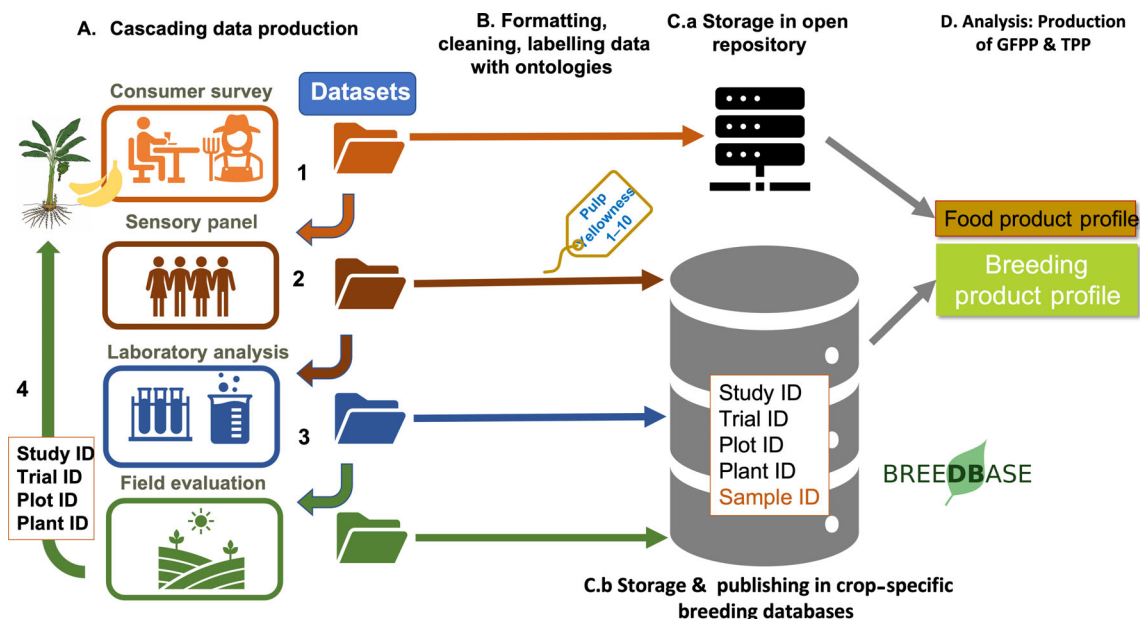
A. Cascading data production

B. Formatting, cleaning, labelling data with ontologies

C.a Storage in open repository

D. Analysis: Production of GFPP & TPP

Consumer survey

Datasets

1

Sensory panel

Pulp Yellowness 1–10

Food product profile

Breeding product profile

2

Laboratory analysis

4

Study ID
Trial ID
Plot ID
Plant ID
Sample ID

3

BREEDBASE

Study ID
Trial ID
Plot ID
Plant ID

Field evaluation

C.b Storage & publishing in crop-specific breeding databases